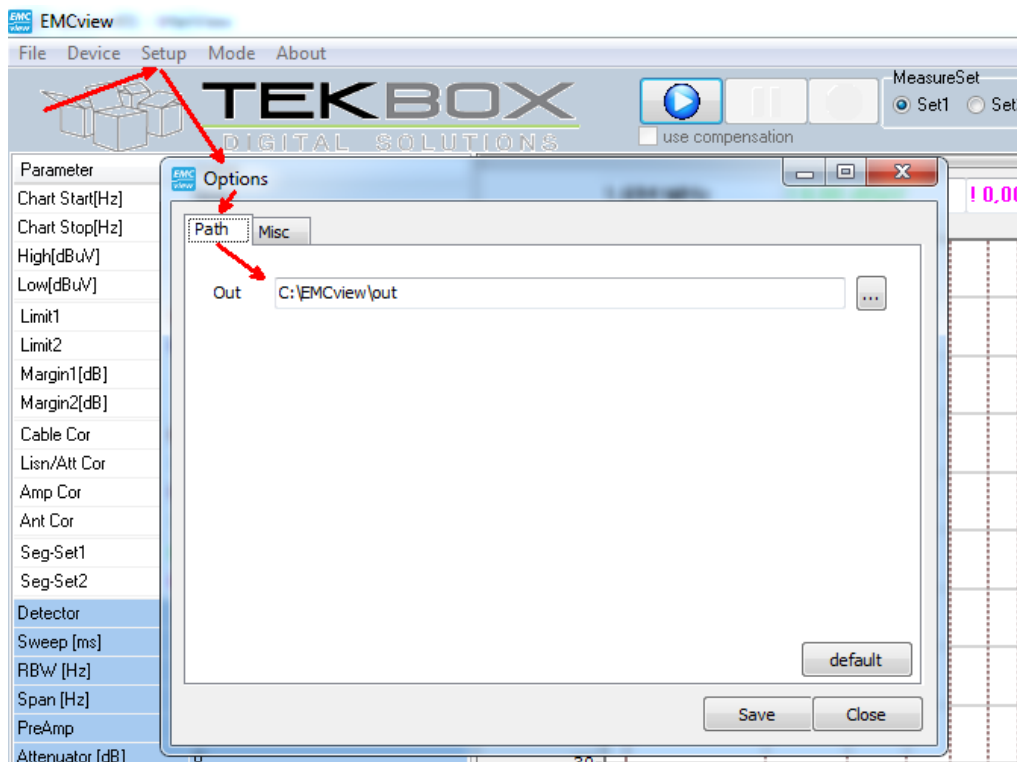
EMCview

File Device Setup Mode About

TEKBOX
DIGITAL SOLUTIONS

use compensation

MeasureSet
Set1 Set

Parameter
Chart Start[Hz]
Chart Stop[Hz]
High[dBuV]
Low[dBuV]
Limit1
Limit2
Margin1[dB]
Margin2[dB]
Cable Cor
Lisn/Att Cor
Amp Cor
Ant Cor
Seg-Set1
Seg-Set2
Detector
Sweep [ms]
RBW [Hz]
Span [Hz]
PreAmp
Attenuator [dB]

! 0,0

Options

Path Misc

Out C:\EMCview\out ...

default

Save Close